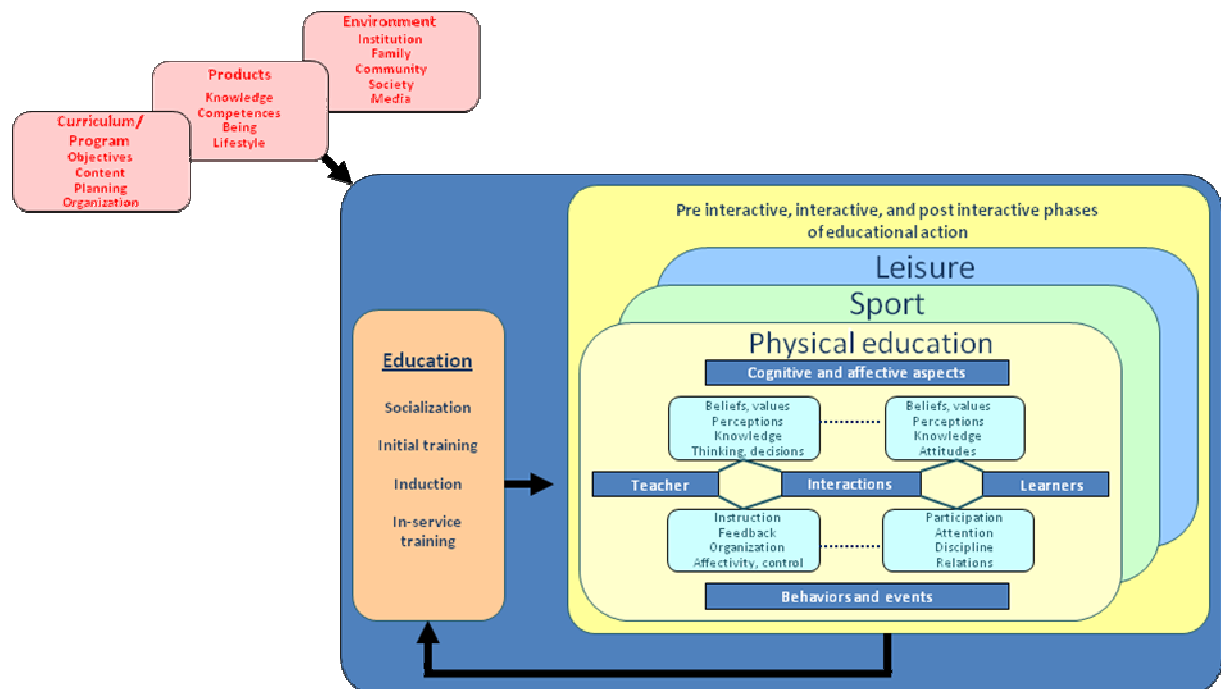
Environment
Institution
Family
Community
Society
Media

Products
Knowledge
Competences
Being
Lifestyle

Curriculum/
Program
Objectives
Content
Planning
Organization

Pre interactive, interactive, and post interactive phases of educational action

Leisure

Sport

Physical education

Cognitive and affective aspects

Beliefs, values
Perceptions
Knowledge
Thinking, decisions

Beliefs, values
Perceptions
Knowledge
Attitudes

Teacher

Interactions

Learners

Instruction
Feedback
Organization
Affectivity, control

Participation
Attention
Discipline
Relations

Behaviors and events

Education

Socialization

Initial training

Induction

In-service training